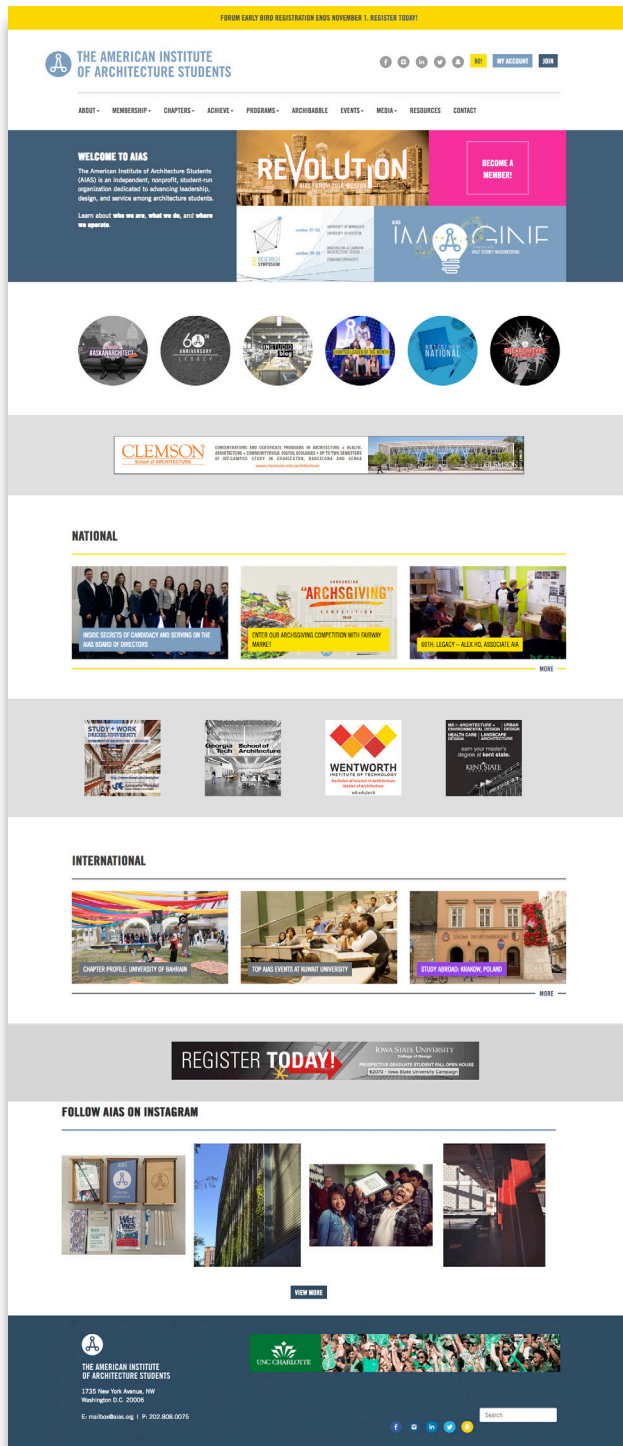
FORUM EARLY BIRD REGISTRATION ENDS NOVEMBER 1, REGISTER TODAY!

THE AMERICAN INSTITUTE OF ARCHITECTURE STUDENTS

HI! MY ACCOUNT JOIN

ABOUT MEMBERSHIP CHAPTERS ACHIEVE PROGRAMS ARCHIBABBLE EVENTS MEDIA RESOURCES CONTACT

WELCOME TO AIAS

The American Institute of Architecture Students (AIAS) is an independent, nonprofit, student-run organization dedicated to advancing leadership, design, and service among architecture students.

Learn about who we are, what we do, and where we operate.

REVOLUTION

BECOME A MEMBER!

IMAGINE

#ASKANARCHITECT

60th ANNIVERSARY LEGACY

NATIONAL

CLEMSON School of ARCHITECTURE

NATIONAL

INSIDE SECRETS OF CANDIDACY AND SERVING ON THE AIAS BOARD OF DIRECTORS

"ARCHSGIVING"

ENTER OUR ARCHSGIVING COMPETITION WITH FAIRWAY MARKET

60TH: LEGACY – ALEX HO, ASSOCIATE AIA

MORE

STUDY + WORK

Georgia Tech School of Architecture

WENTWORTH INSTITUTE OF TECHNOLOGY

KENT STATE

INTERNATIONAL

CHAPTER PROFILE: UNIVERSITY OF BAHRAIN

TOP AIAS EVENTS AT KUWAIT UNIVERSITY

STUDY ABROAD: KRAKOW, POLAND

MORE

REGISTER TODAY!

IOWA STATE UNIVERSITY College of Design

PROSPECTIVE GRADUATE STUDENT FALL OPEN HOUSE

FOLLOW AIAS ON INSTAGRAM

VIEW MORE

THE AMERICAN INSTITUTE OF ARCHITECTURE STUDENTS

1735 New York Avenue, NW
Washington D.C. 20006

E: mailbox@aias.org | P: 202.808.0075

UNC CHARLOTTE

Search